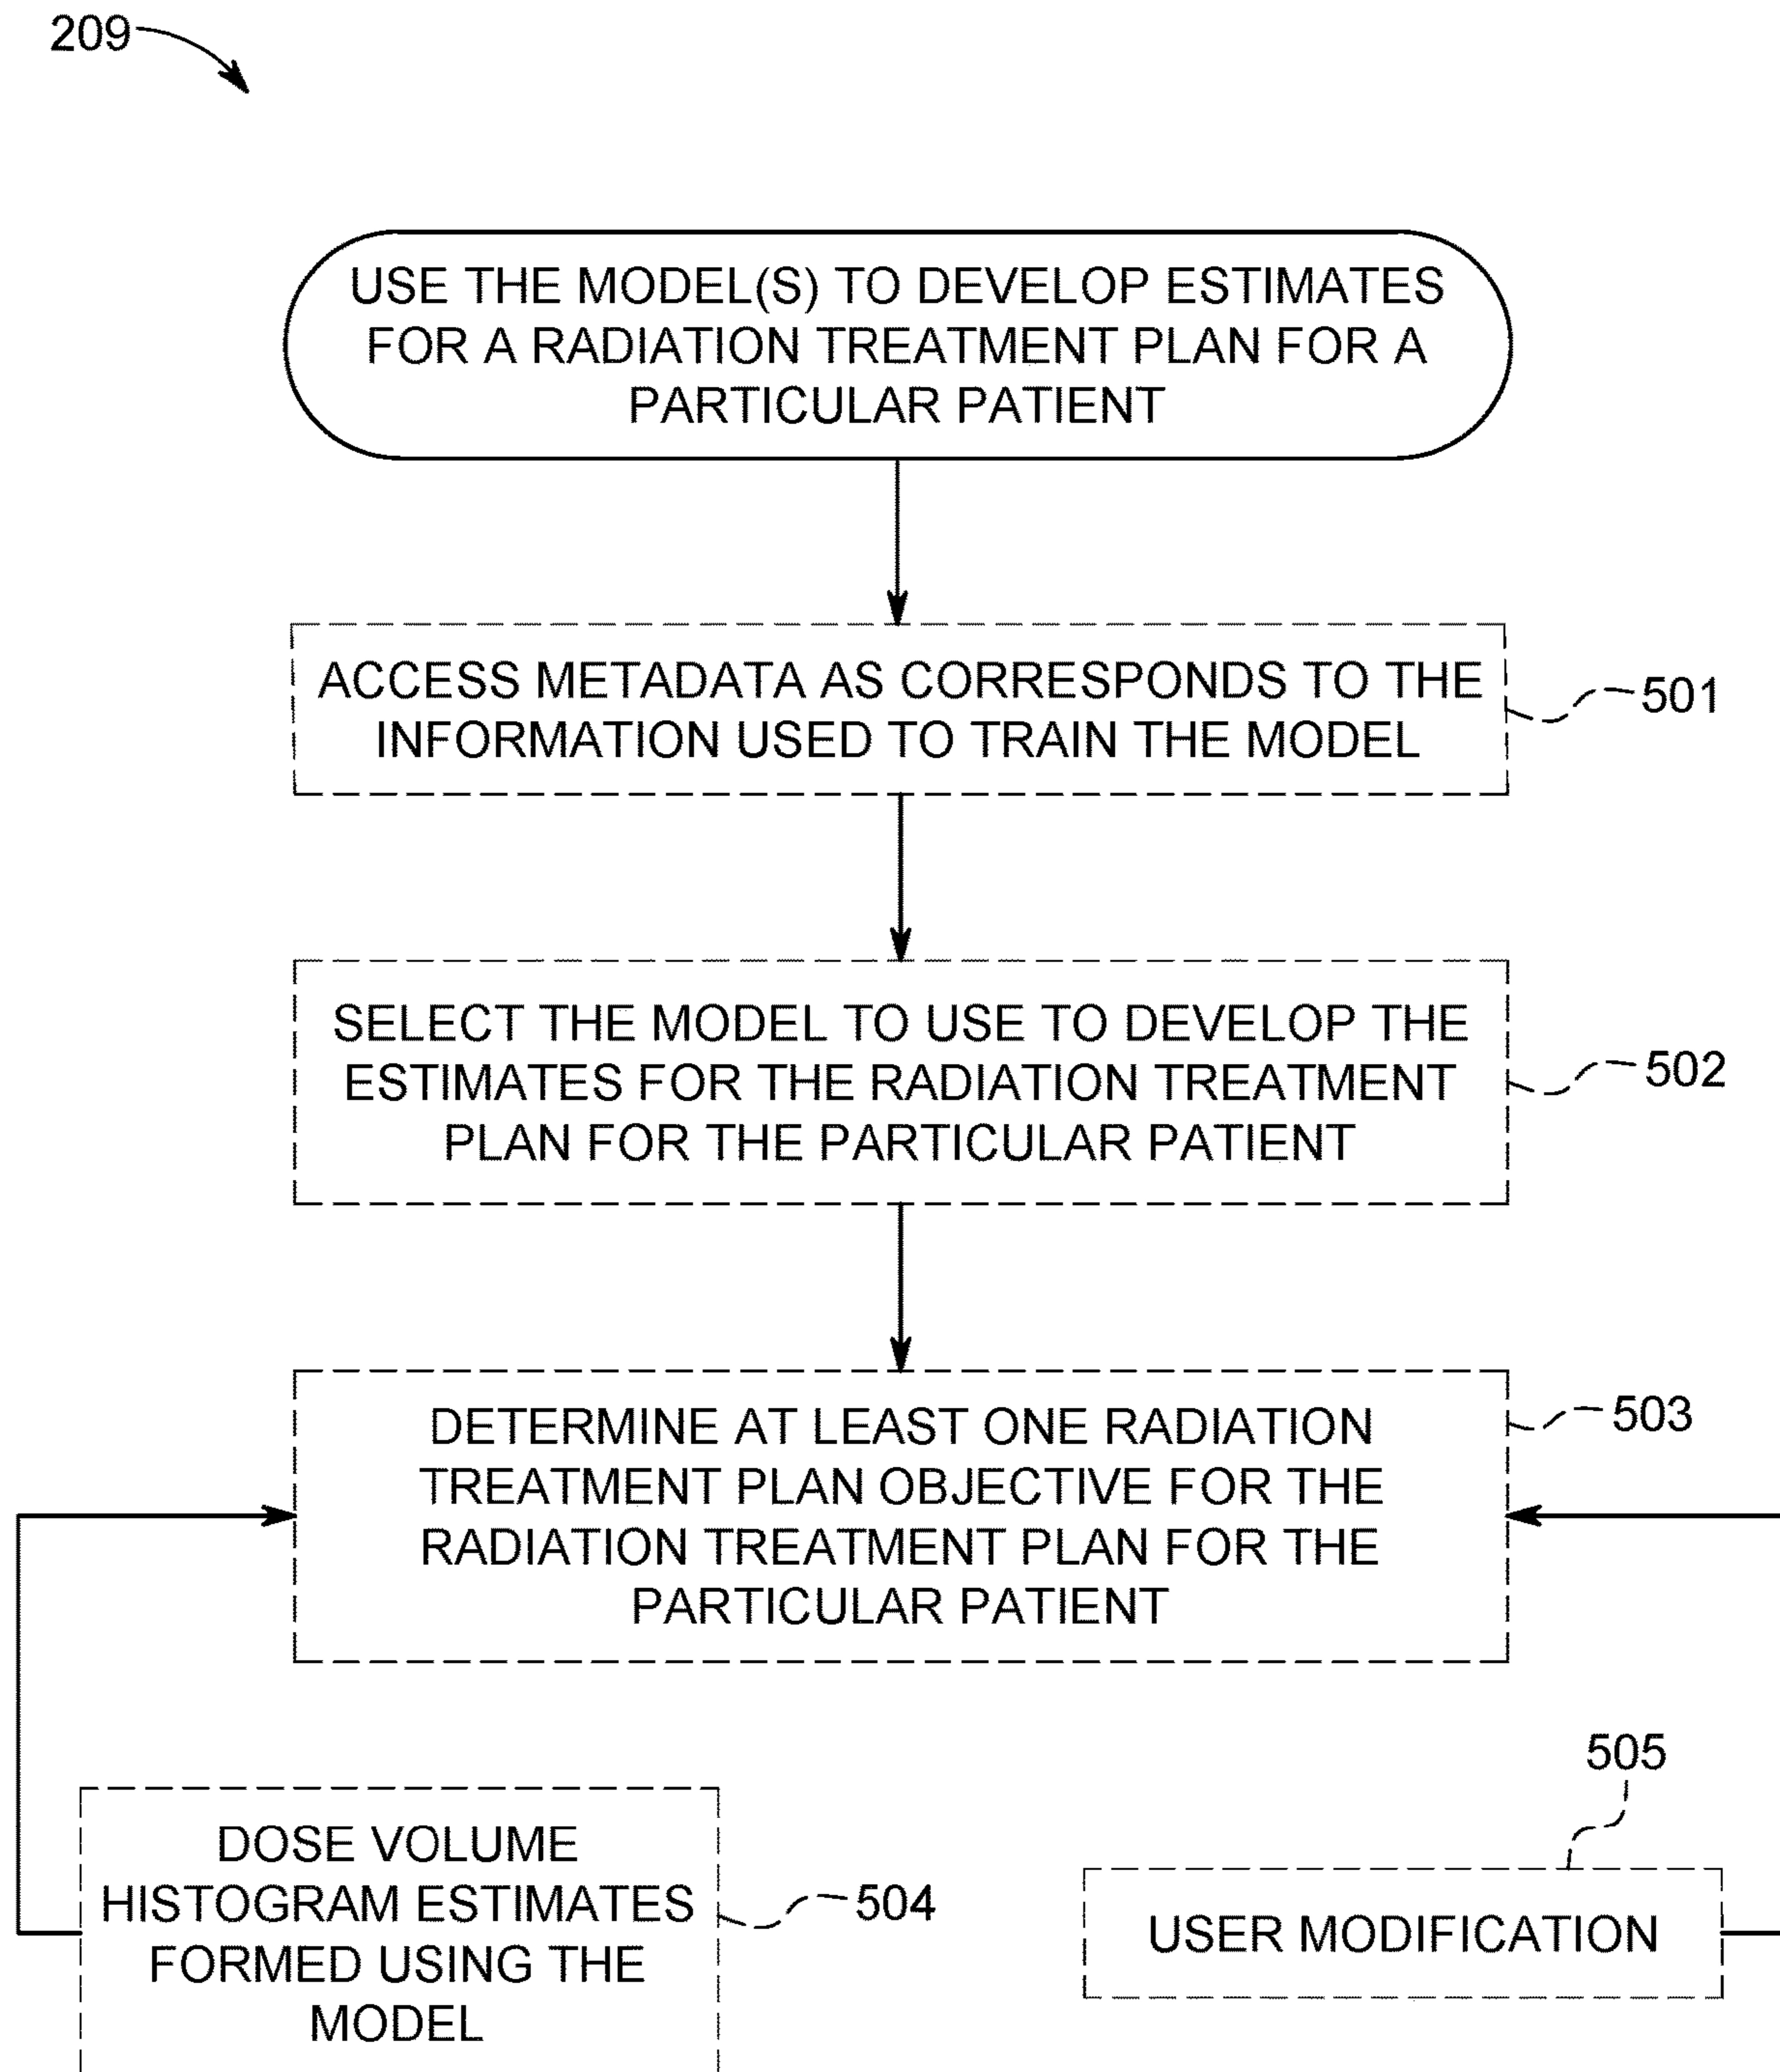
209

USE THE MODEL(S) TO DEVELOP ESTIMATES FOR A RADIATION TREATMENT PLAN FOR A PARTICULAR PATIENT

ACCESS METADATA AS CORRESPONDS TO THE INFORMATION USED TO TRAIN THE MODEL

501

SELECT THE MODEL TO USE TO DEVELOP THE ESTIMATES FOR THE RADIATION TREATMENT PLAN FOR THE PARTICULAR PATIENT

502

DETERMINE AT LEAST ONE RADIATION TREATMENT PLAN OBJECTIVE FOR THE RADIATION TREATMENT PLAN FOR THE PARTICULAR PATIENT

503

505

DOSE VOLUME HISTOGRAM ESTIMATES FORMED USING THE MODEL

504

USER MODIFICATION